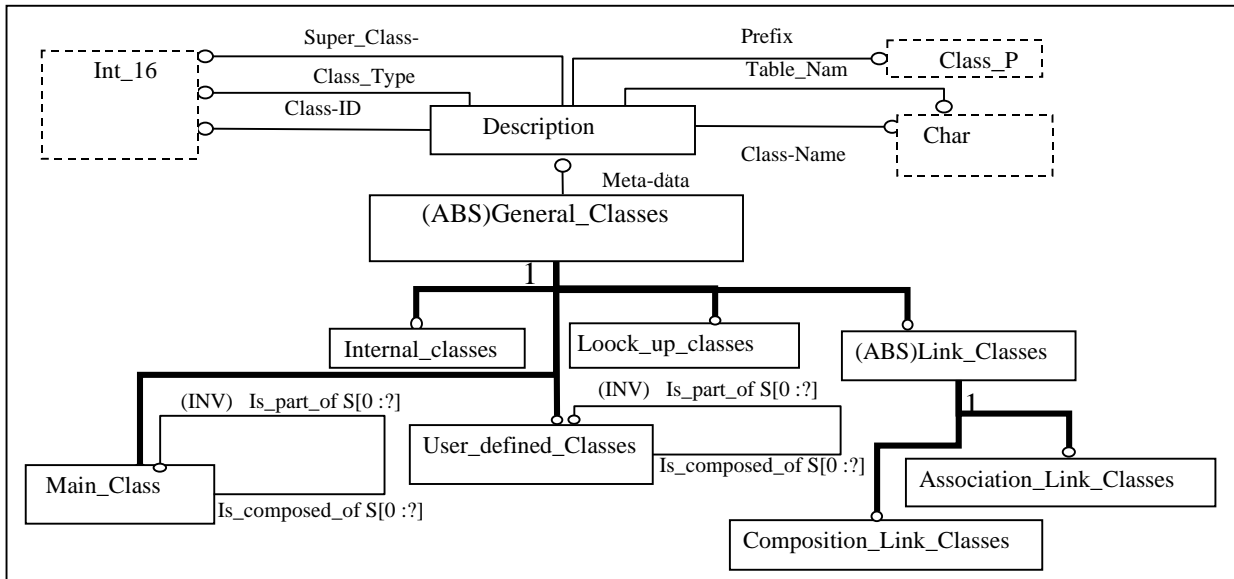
Int_16

Super_Class-

Class_Type

Class-ID

Prefix

Table_Nam

Class_P

Description

Char

Class-Name

Meta-data

(ABS)General_Classes

1

Internal_classes

Loock_up_classes

(ABS)Link_Classes

(INV) Is_part_of S[0 :?]

(INV) Is_part_of S[0 :?]

User_defined_Classes

Is_composed_of S[0 :?]

1

Main_Class

Is_composed_of S[0 :?]

Association_Link_Classes

Composition_Link_Classes